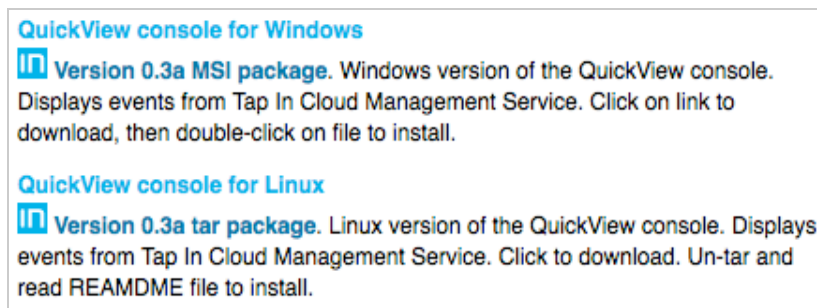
QuickView console for Windows

Version 0.3a MSI package. Windows version of the QuickView console. Displays events from Tap In Cloud Management Service. Click on link to download, then double-click on file to install.

QuickView console for Linux

Version 0.3a tar package. Linux version of the QuickView console. Displays events from Tap In Cloud Management Service. Click to download. Un-tar and read REAMDME file to install.